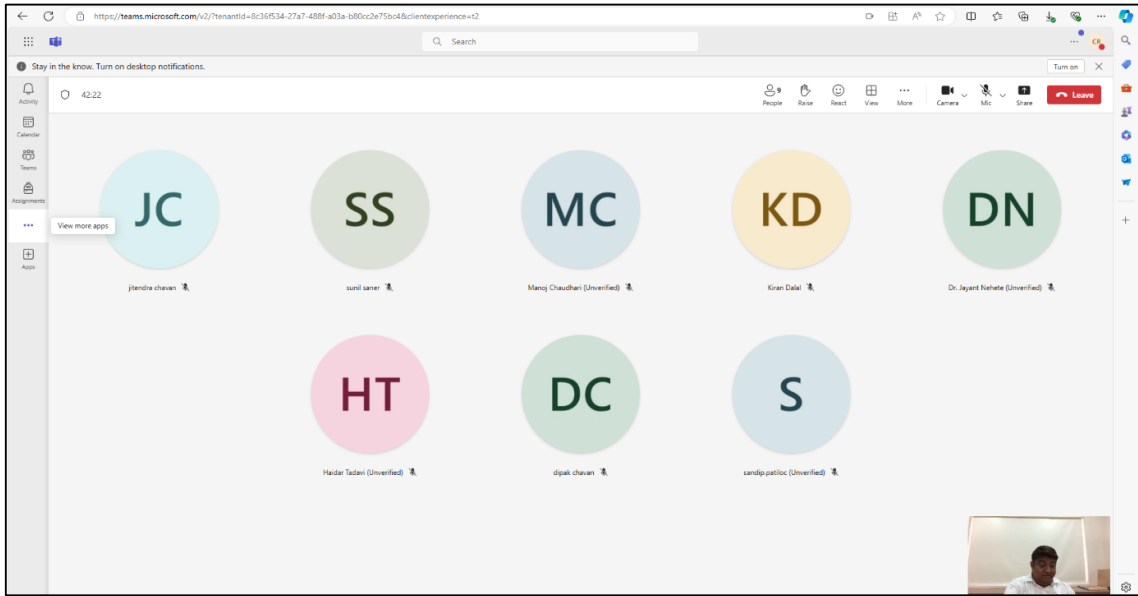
https://teams.microsoft.com/v2/?tenantId=8c36f534-27a7-488f-a03a-b80cc2e75bc4&clientexperience=t2

Search

Stay in the know. Turn on desktop notifications.

Turn on

Activity

Calendar

Teams

Assignments

View more apps

Apps

42:22

9
People

Raise

React

View

More

Camera

Mic

Share

Leave

JC
jitendra chavan

SS
sunil saner

MC
Manoj Chaudhari (Unverified)

KD
Kiran Dalal

DN
Dr. Jayant Nehete (Unverified)

HT
Haidar Tadavi (Unverified)

DC
dipak chavan

S
sandip.patiloc (Unverified)